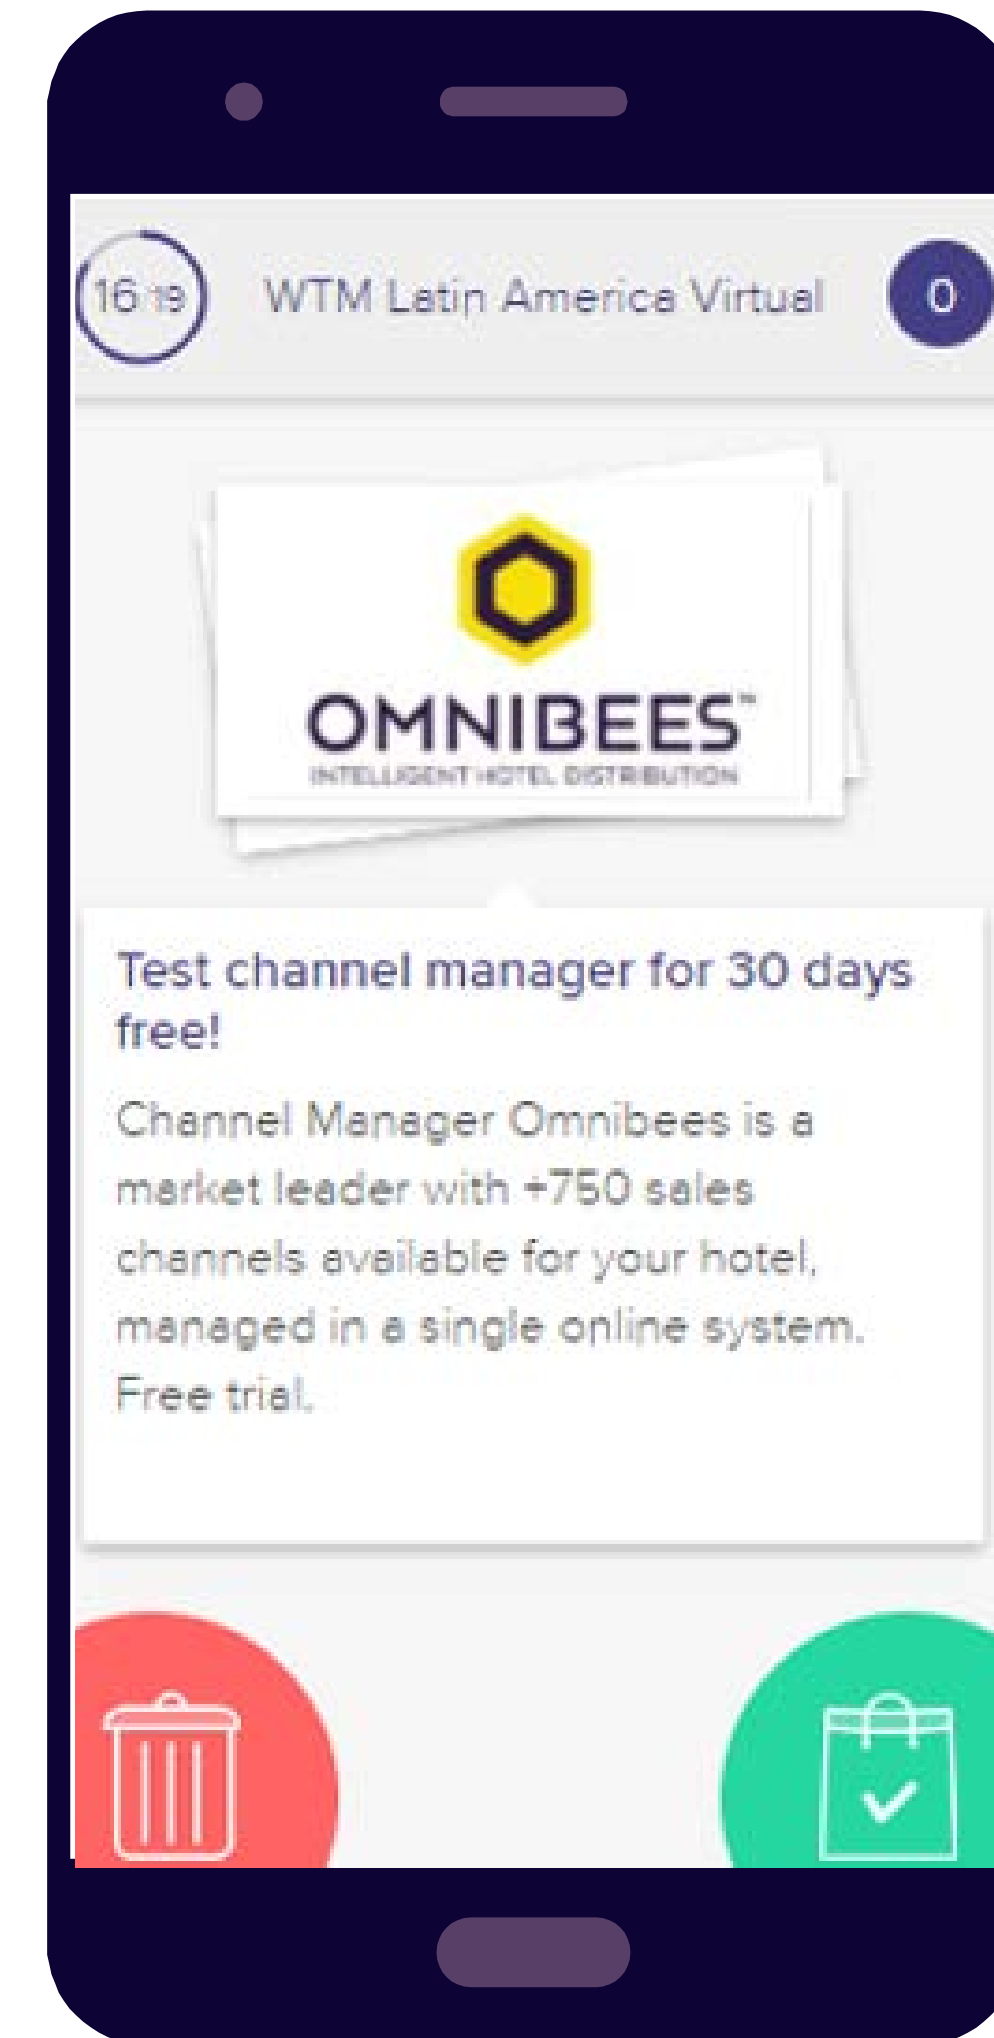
16 19

WTM Latin America Virtual

0

OMNIBEES™
INTELLIGENT HOTEL DISTRIBUTION

Test channel manager for 30 days free!

Channel Manager Omnibees is a market leader with +750 sales channels available for your hotel, managed in a single online system. Free trial.